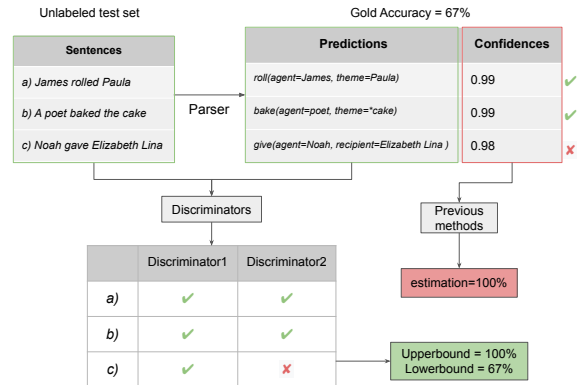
Unlabeled test set

Gold Accuracy = 67%

| Sentences |
|---|
| a) James rolled Paula |
| b) A poet baked the cake |
| c) Noah gave Elizabeth Lina |

Parser

| Predictions | Confidences |
|---|---|
| roll(agent=James, theme=Paula) | 0.99 ✔ |
| bake(agent=poet, theme=*cake) | 0.99 ✔ |
| give(agent=Noah, recipient=Elizabeth Lina ) | 0.98 ✘ |

Discriminators

Previous methods

estimation=100%

| | Discriminator1 | Discriminator2 |
|---|---|---|
| a) | ✔ | ✔ |
| b) | ✔ | ✔ |
| c) | ✔ | ✘ |

Upperbound = 100%
Lowerbound = 67%